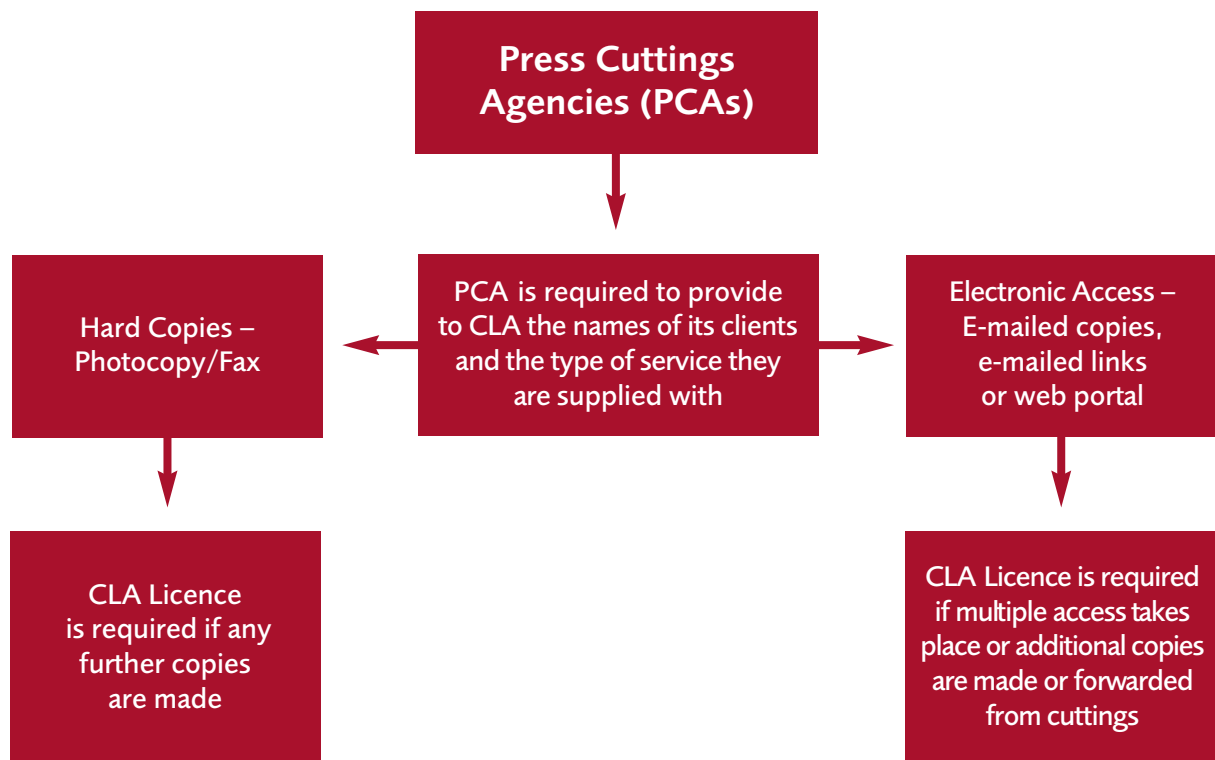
Press Cuttings Agencies (PCAs)

Hard Copies – Photocopy/Fax

PCA is required to provide to CLA the names of its clients and the type of service they are supplied with

Electronic Access – E-mailed copies, e-mailed links or web portal

CLA Licence is required if any further copies are made

CLA Licence is required if multiple access takes place or additional copies are made or forwarded from cuttings